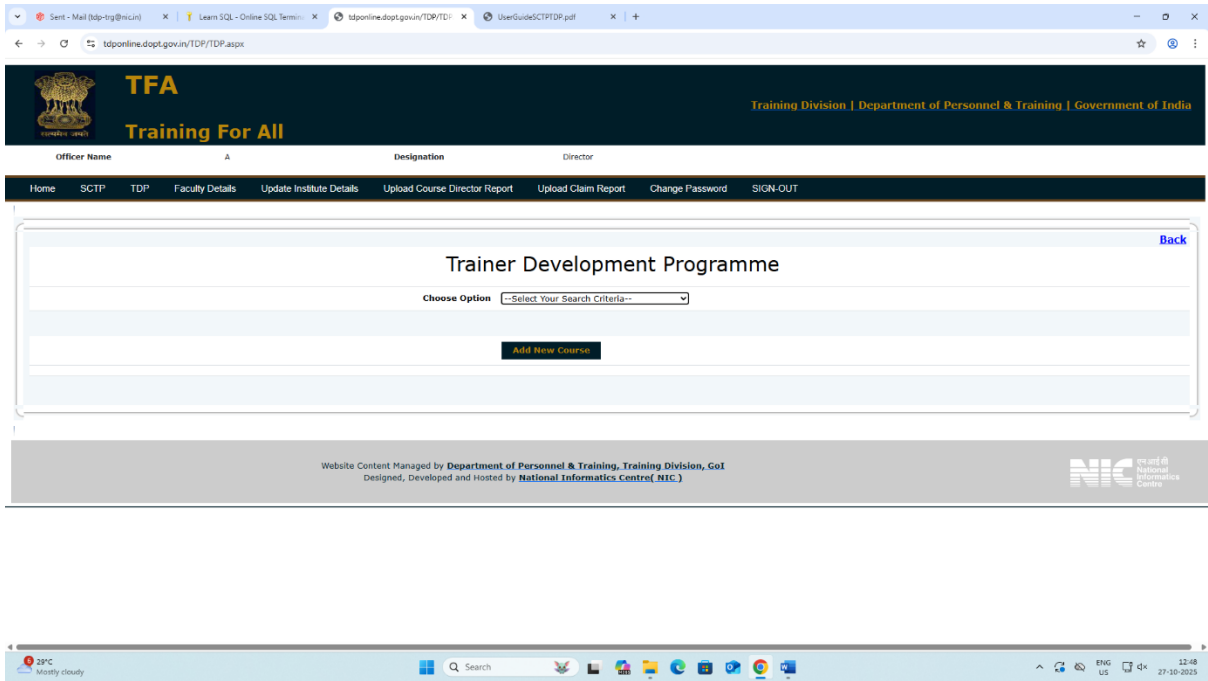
Sent - Mail (tdp-trg@nic.in) ×
Learn SQL - Online SQL Termin ×
tdponline.dopt.gov.in/TDP/TDP ×
UserGuideSCTPTDP.pdf ×
+

tdponline.dopt.gov.in/TDP/TDP.aspx

सत्यमेव जयते
TFA
Training For All
Training Division | Department of Personnel & Training | Government of India

Officer Name A Designation Director

Home SCTP TDP Faculty Details Update Institute Details Upload Course Director Report Upload Claim Report Change Password SIGN-OUT

Back

Trainer Development Programme

Choose Option --Select Your Search Criteria--

Add New Course

Website Content Managed by Department of Personnel & Training, Training Division, GoI
Designed, Developed and Hosted by National Informatics Centre( NIC )

NIC एन आई सी National Informatics Centre

29°C
Mostly cloudy
Search
ENG US
12:48
27-10-2025